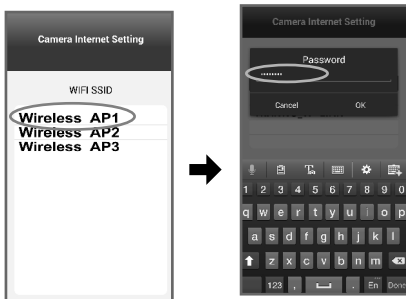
Camera Internet Setting

WIFI SSID

Wireless AP1
Wireless AP2
Wireless AP3

Camera Internet Setting

Password

..........

Cancel OK

1 2 3 4 5 6 7 8 9 0

q w e r t y u i o p

a s d f g h j k l

z x c v b n m

123 , . En Done